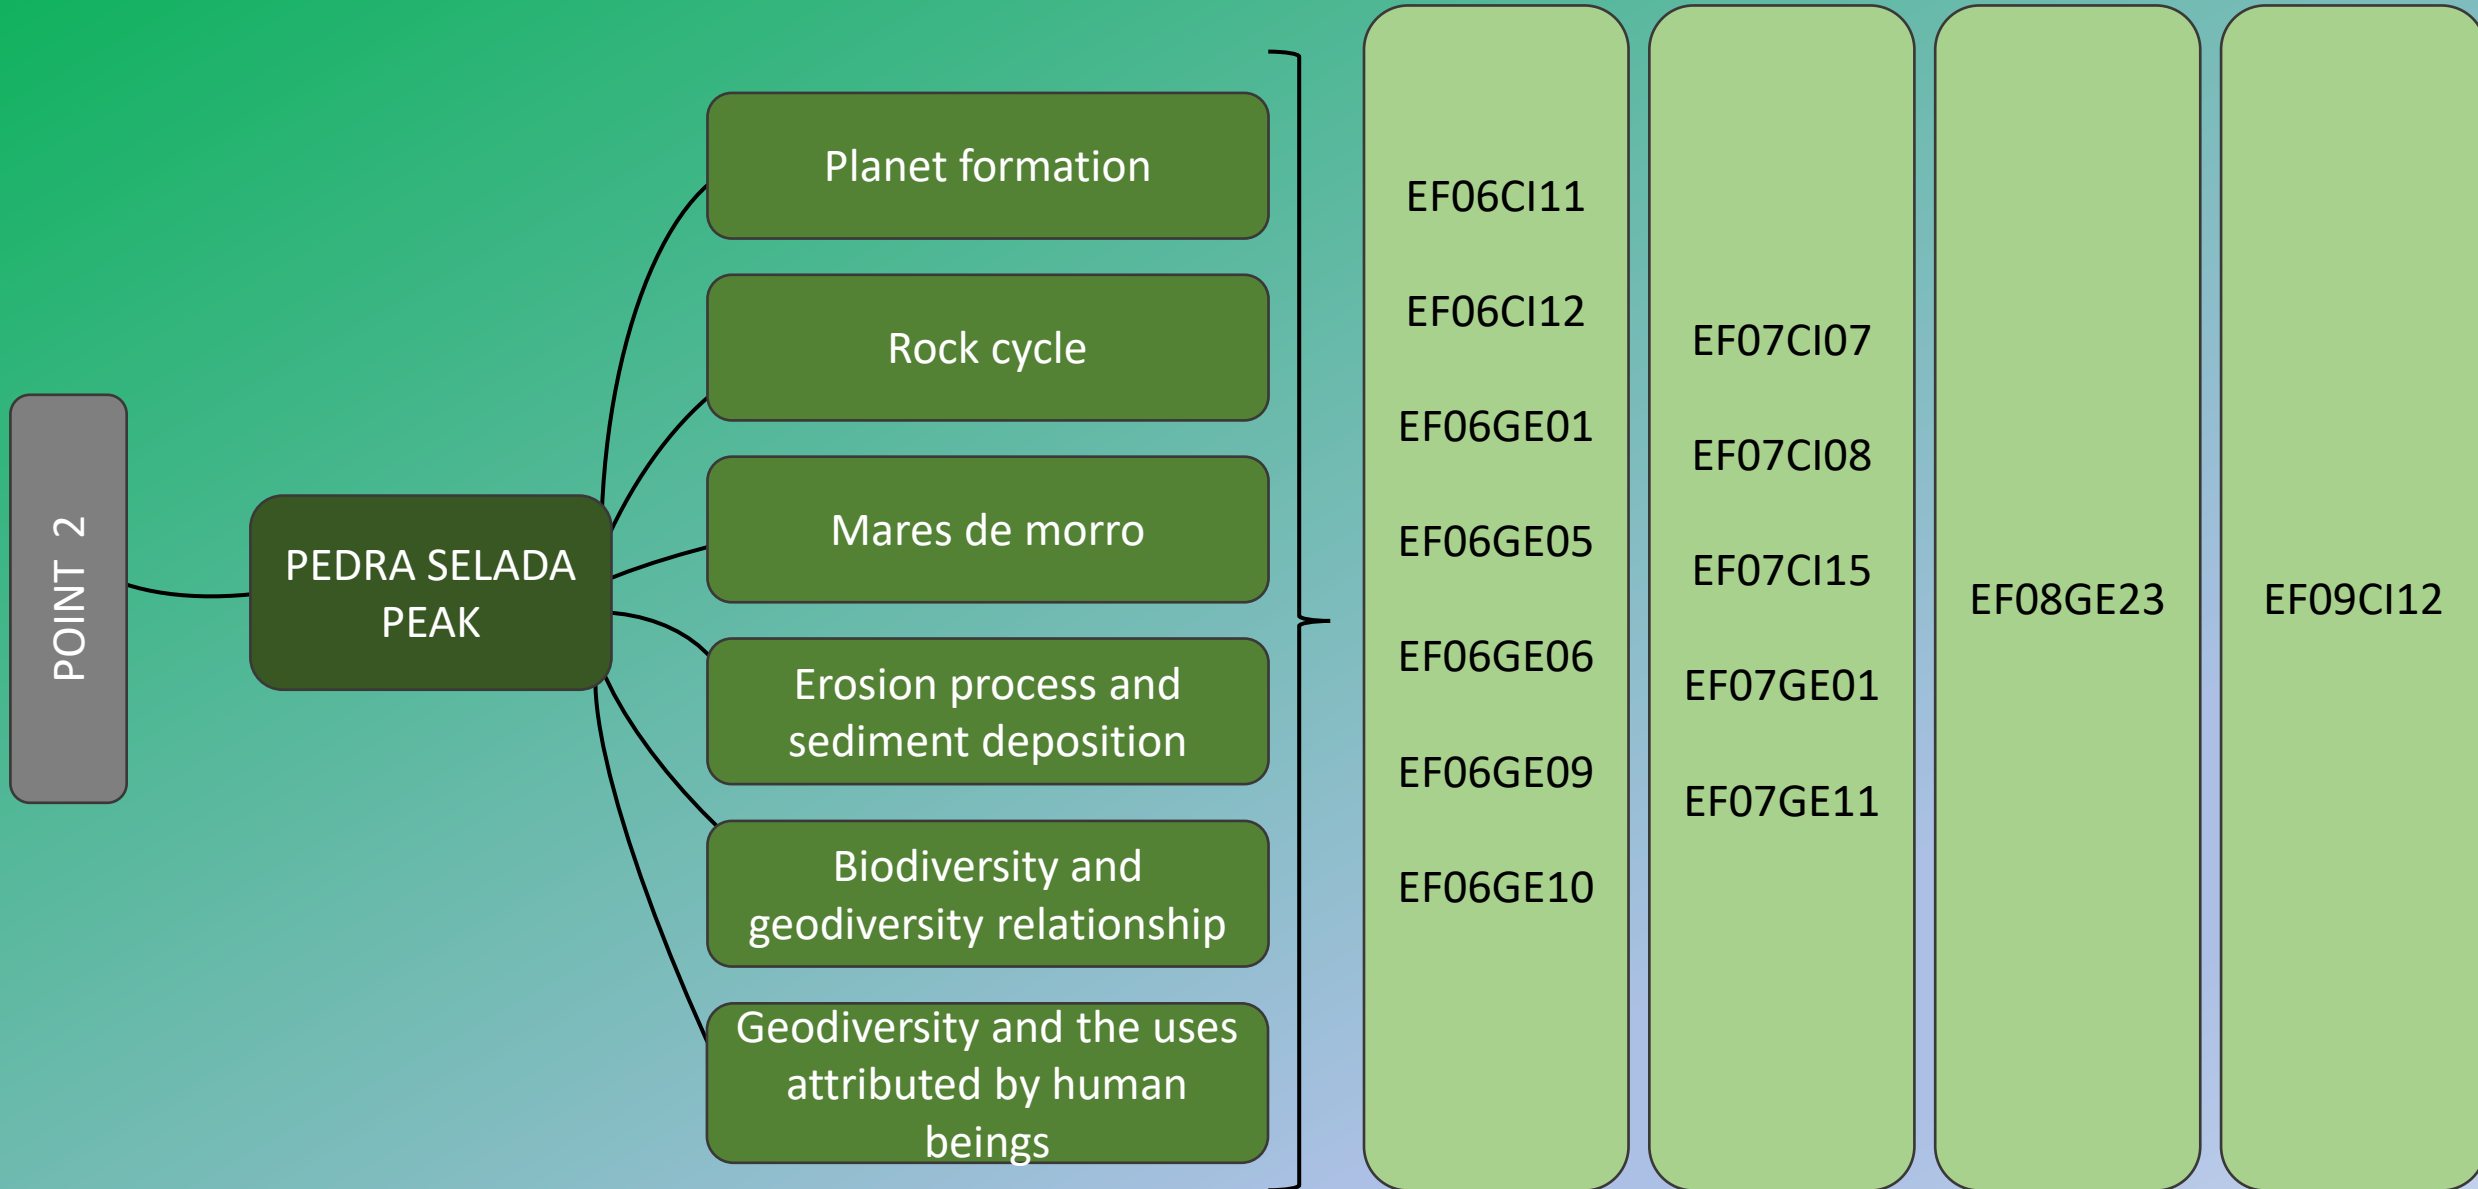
POINT 2

PEDRA SELADA PEAK

Planet formation

Rock cycle

Mares de morro

Erosion process and sediment deposition

Biodiversity and geodiversity relationship

Geodiversity and the uses attributed by human beings

EF06CI11
EF06CI12
EF06GE01
EF06GE05
EF06GE06
EF06GE09
EF06GE10

EF07CI07
EF07CI08
EF07CI15
EF07GE01
EF07GE11

EF08GE23

EF09CI12